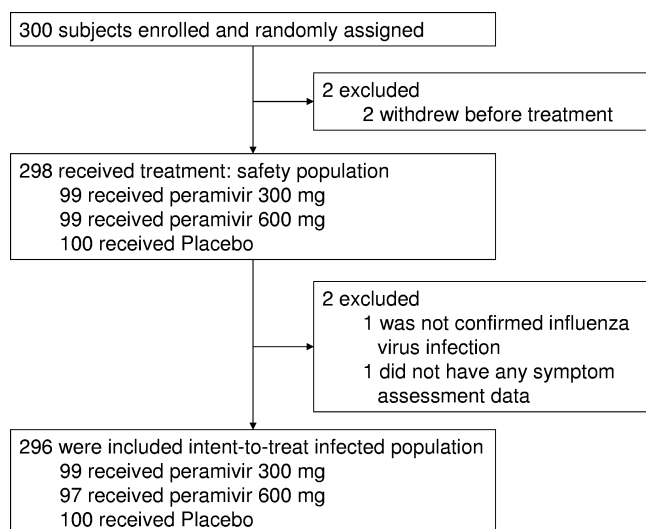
300 subjects enrolled and randomly assigned

2 excluded
2 withdrew before treatment

298 received treatment: safety population
99 received peramivir 300 mg
99 received peramivir 600 mg
100 received Placebo

2 excluded
1 was not confirmed influenza virus infection
1 did not have any symptom assessment data

296 were included intent-to-treat infected population
99 received peramivir 300 mg
97 received peramivir 600 mg
100 received Placebo